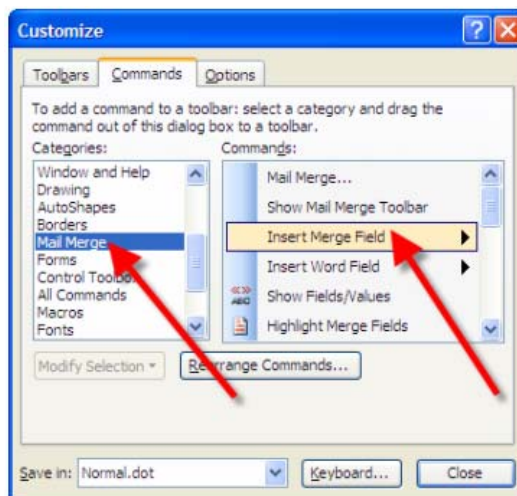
Customize

Toolbars | Commands | Options

To add a command to a toolbar: select a category and drag the command out of this dialog box to a toolbar.

Categories:
Window and Help
Drawing
AutoShapes
Borders
Mail Merge
Forms
Control Toolbo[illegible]
All Commands
Macros
Fonts

Commands:
Mail Merge...
Show Mail Merge Toolbar
Insert Merge Field
Insert Word Field
Show Fields/Values
Highlight Merge Fields

Modify Selection ▾
Re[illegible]rrange Commands...

Save in: Normal.dot
Keyboard...
Close